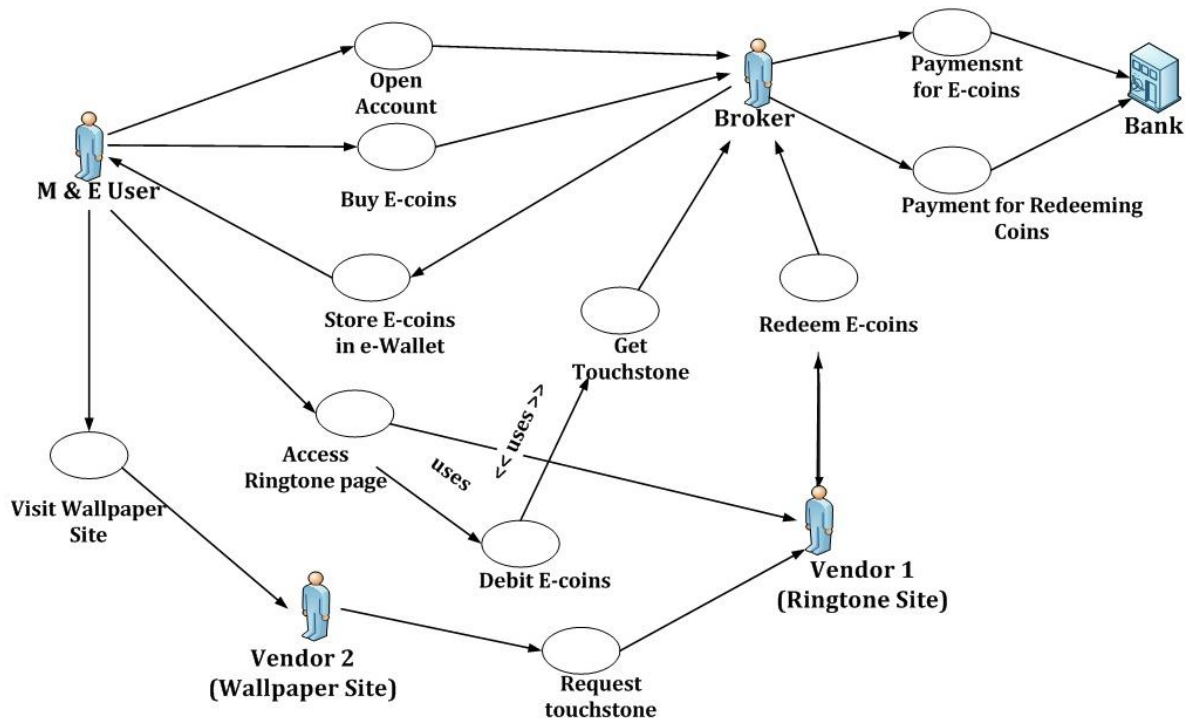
Open Account

Broker

Paymensnt for E-coins

Bank

M & E User

Buy E-coins

Payment for Redeeming Coins

Store E-coins in e-Wallet

Get Touchstone

Redeem E-coins

<< uses >>

Access Ringtone page

uses

Visit Wallpaper Site

Debit E-coins

Vendor 1 (Ringtone Site)

Vendor 2 (Wallpaper Site)

Request touchstone